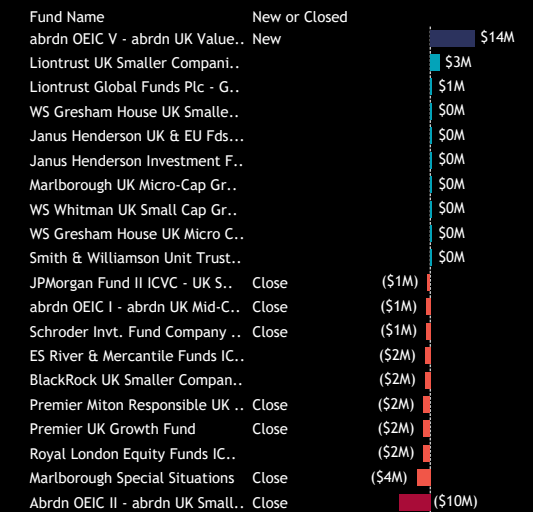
| Fund Name | New or Closed | |
|---|---|---|
| abrdn OEIC V - abrdn UK Value.. | New | $14M |
| Liontrust UK Smaller Compani.. | | $3M |
| Liontrust Global Funds Plc - G.. | | $1M |
| WS Gresham House UK Smalle.. | | $0M |
| Janus Henderson UK & EU Fds... | | $0M |
| Janus Henderson Investment F.. | | $0M |
| Marlborough UK Micro-Cap Gr.. | | $0M |
| WS Whitman UK Small Cap Gr.. | | $0M |
| WS Gresham House UK Micro C.. | | $0M |
| Smith & Williamson Unit Trust.. | | $0M |
| JPMorgan Fund II ICVC - UK S.. | Close | ($1M) |
| abrdn OEIC I - abrdn UK Mid-C.. | Close | ($1M) |
| Schroder Invt. Fund Company .. | Close | ($1M) |
| ES River & Mercantile Funds IC.. | | ($2M) |
| BlackRock UK Smaller Compan.. | | ($2M) |
| Premier Miton Responsible UK .. | Close | ($2M) |
| Premier UK Growth Fund | Close | ($2M) |
| Royal London Equity Funds IC.. | | ($2M) |
| Marlborough Special Situations | Close | ($4M) |
| Abrdn OEIC II - abrdn UK Small.. | Close | ($10M) |